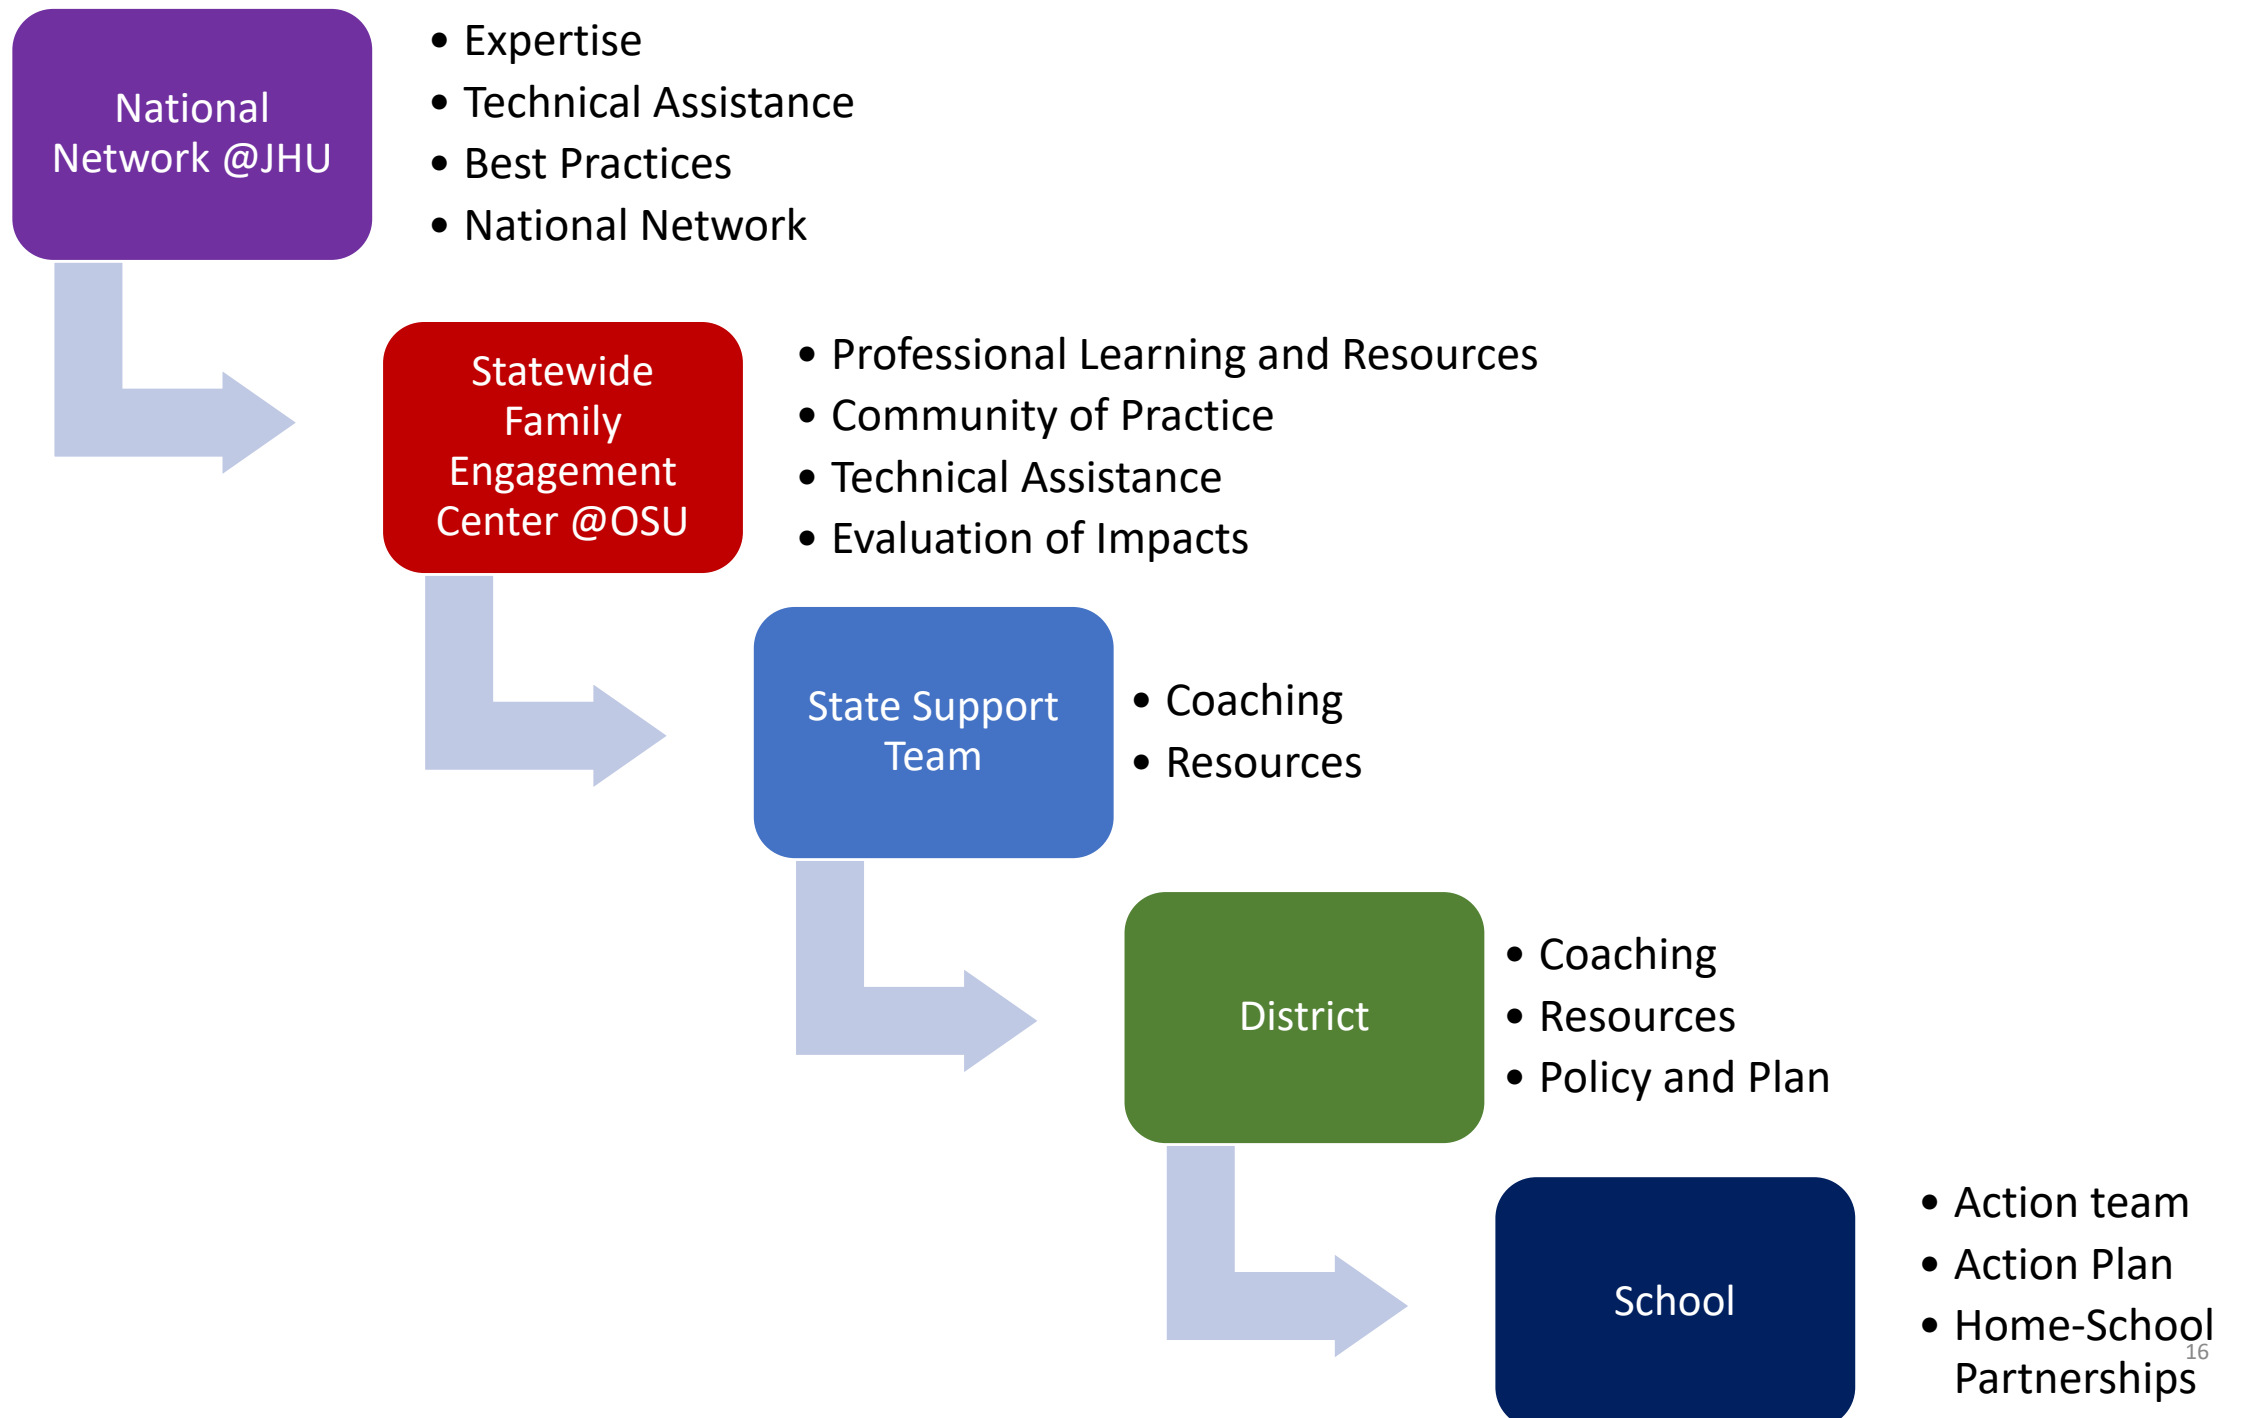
National Network @JHU

- Expertise
- Technical Assistance
- Best Practices
- National Network

Statewide Family Engagement Center @OSU

- Professional Learning and Resources
- Community of Practice
- Technical Assistance
- Evaluation of Impacts

State Support Team

- Coaching
- Resources

District

- Coaching
- Resources
- Policy and Plan

School

- Action team
- Action Plan
- Home-School Partnerships

16